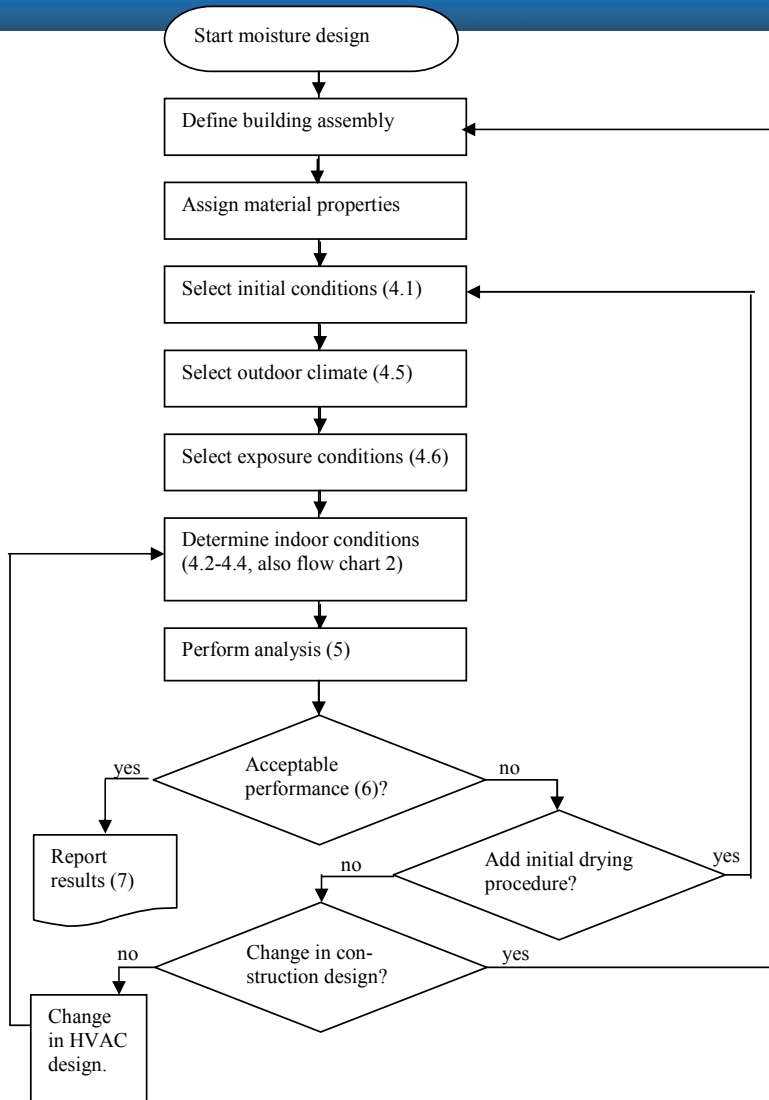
Start moisture design

Define building assembly

Assign material properties

Select initial conditions (4.1)

Select outdoor climate (4.5)

Select exposure conditions (4.6)

Determine indoor conditions (4.2-4.4, also flow chart 2)

Perform analysis (5)

Acceptable performance (6)?

yes

no

Report results (7)

Add initial drying procedure?

no

yes

Change in construction design?

no

yes

Change in HVAC design.